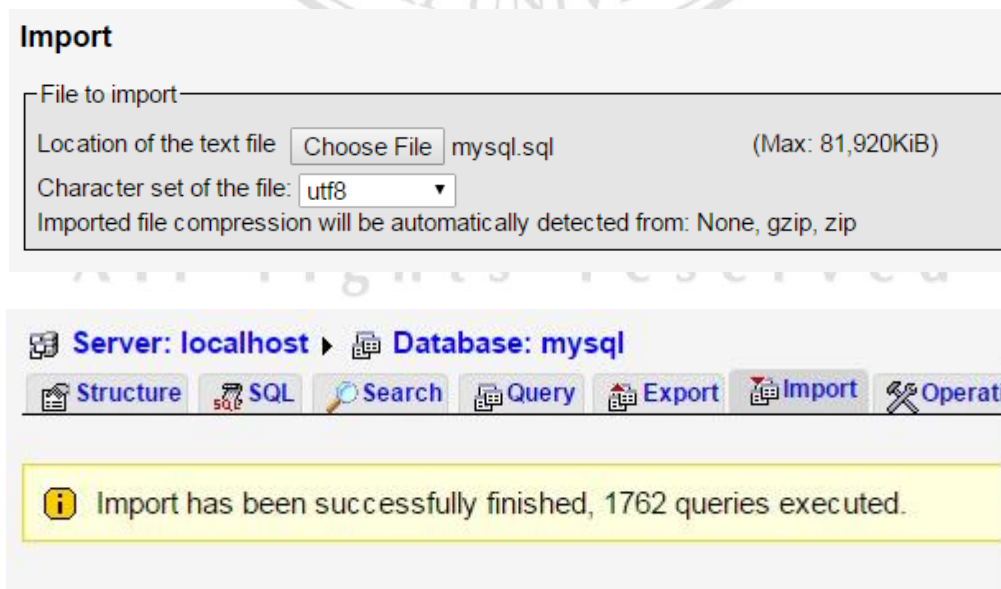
Import

File to import

Location of the text file Choose File mysql.sql (Max: 81,920KiB)

Character set of the file: utf8

Imported file compression will be automatically detected from: None, gzip, zip

All rights reserved

Server: localhost ▸ Database: mysql

Structure SQL Search Query Export Import Operat

Import has been successfully finished, 1762 queries executed.